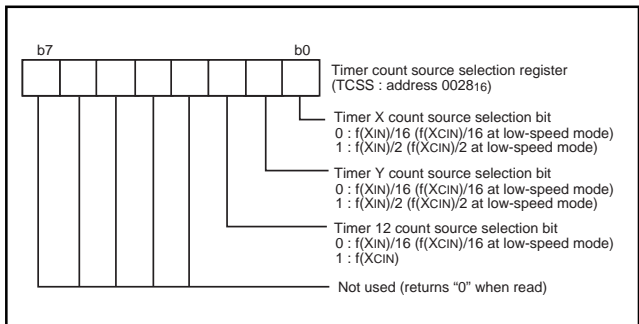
b7 b0

Timer count source selection register (TCSS : address $0028_{16}$)

Timer X count source selection bit
0 : f(XIN)/16 (f(XCIN)/16 at low-speed mode)
1 : f(XIN)/2 (f(XCIN)/2 at low-speed mode)

Timer Y count source selection bit
0 : f(XIN)/16 (f(XCIN)/16 at low-speed mode)
1 : f(XIN)/2 (f(XCIN)/2 at low-speed mode)

Timer 12 count source selection bit
0 : f(XIN)/16 (f(XCIN)/16 at low-speed mode)
1 : f(XCIN)

Not used (returns "0" when read)